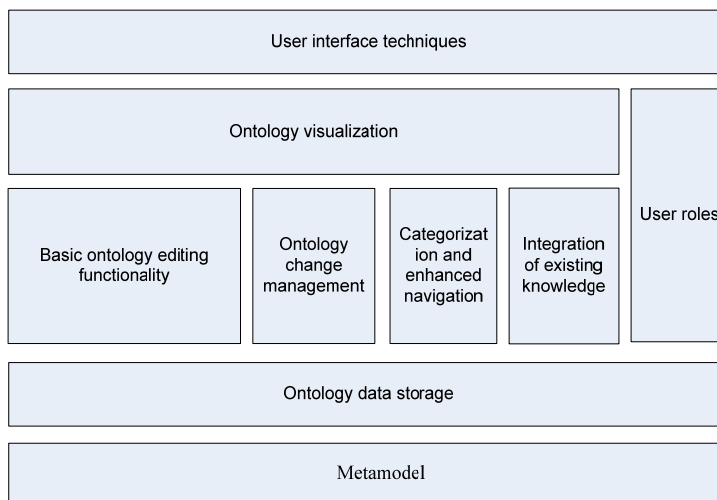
User interface techniques

Ontology visualization

User roles

Basic ontology editing functionality

Ontology change management

Categorizat ion and enhanced navigation

Integration of existing knowledge

Ontology data storage

Metamodel